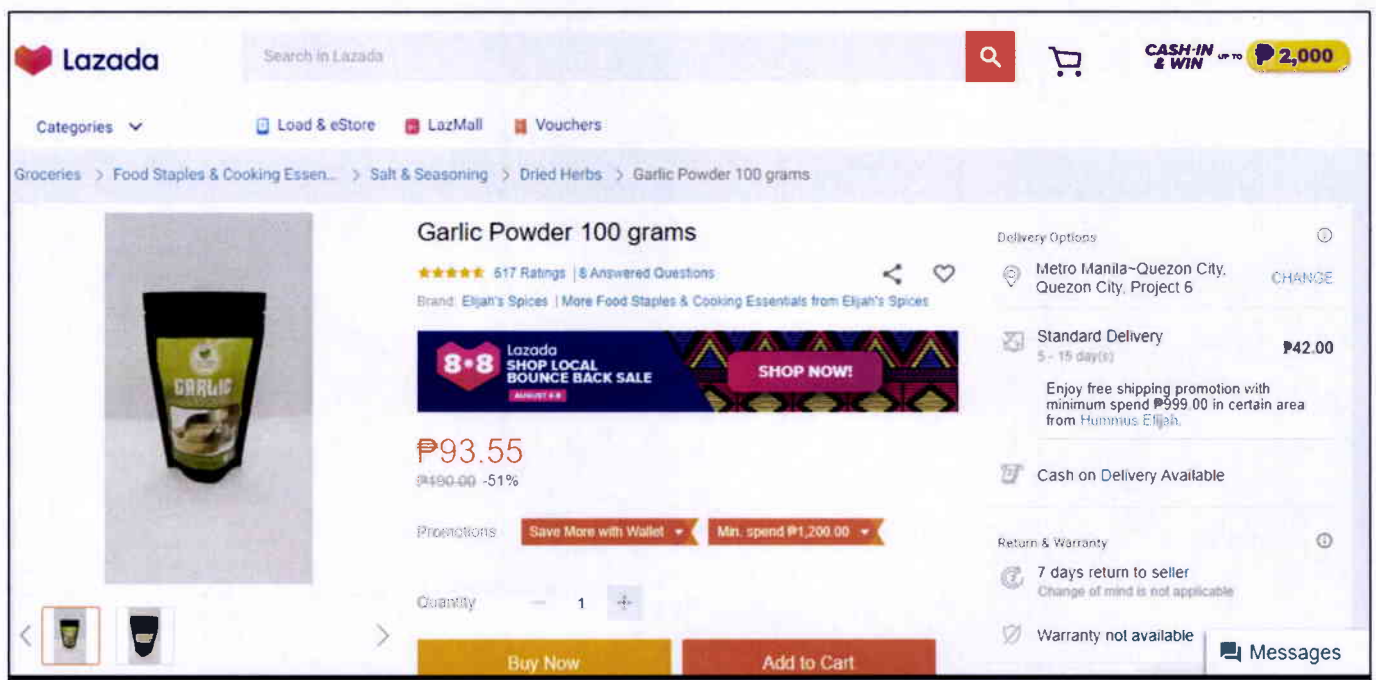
Lazada

Search in Lazada

CASH-IN & WIN UP TO ₱2,000

Categories

Load & eStore LazMall Vouchers

Groceries > Food Staples & Cooking Essen... > Salt & Seasoning > Dried Herbs > Garlic Powder 100 grams

GARLIC

Garlic Powder 100 grams

617 Ratings | 8 Answered Questions

Brand: Elijah's Spices | More Food Staples & Cooking Essentials from Elijah's Spices

8•8 Lazada SHOP LOCAL BOUNCE BACK SALE AUGUST 8-8 SHOP NOW!

₱93.55

₱190.00 -51%

Promotions Save More with Wallet Min. spend ₱1,200.00

Quantity − 1 +

Buy Now Add to Cart

Delivery Options

Metro Manila~Quezon City, Quezon City, Project 6 CHANGE

Standard Delivery ₱42.00
5 - 15 day(s)

Enjoy free shipping promotion with minimum spend ₱999.00 in certain area from Hummus Elijah.

Cash on Delivery Available

Return & Warranty

7 days return to seller
Change of mind is not applicable

Warranty not available

Messages